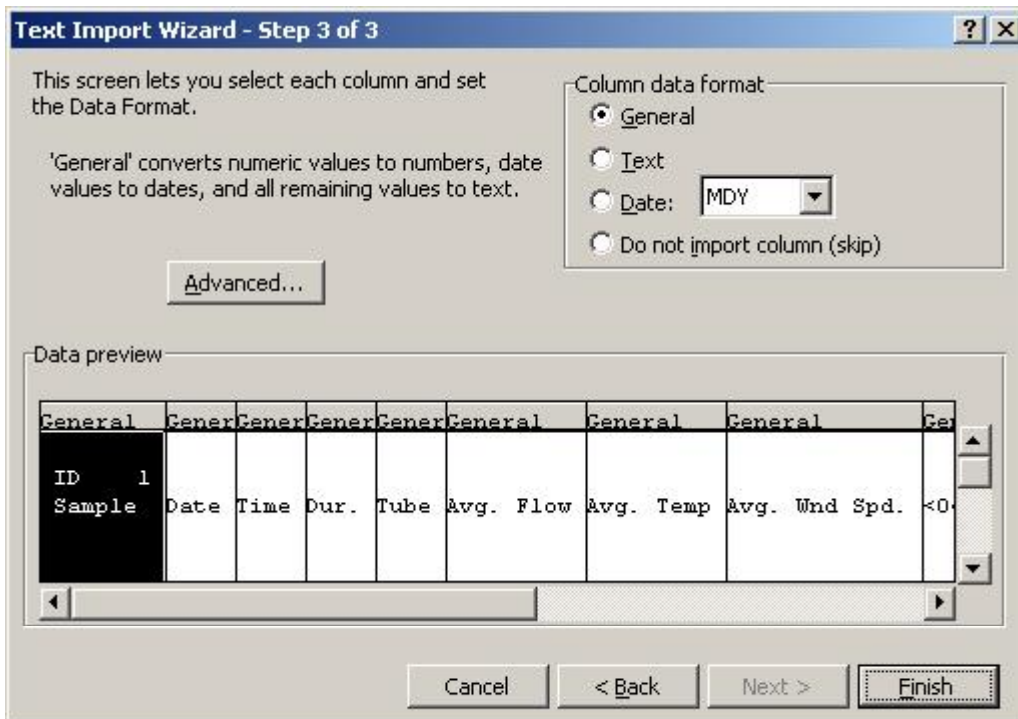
Text Import Wizard - Step 3 of 3

? X

This screen lets you select each column and set the Data Format.

'General' converts numeric values to numbers, date values to dates, and all remaining values to text.

Advanced...

Column data format

General

Text

Date: MDY

Do not import column (skip)

Data preview

| General | Gener | Gener | Gener | Gener | General | General | General | Ge |
|---|---|---|---|---|---|---|---|---|
| ID 1 Sample | Date | Time | Dur. | Tube | Avg. Flow | Avg. Temp | Avg. Wnd Spd. | <0 |

Cancel

< Back

Next >

Finish